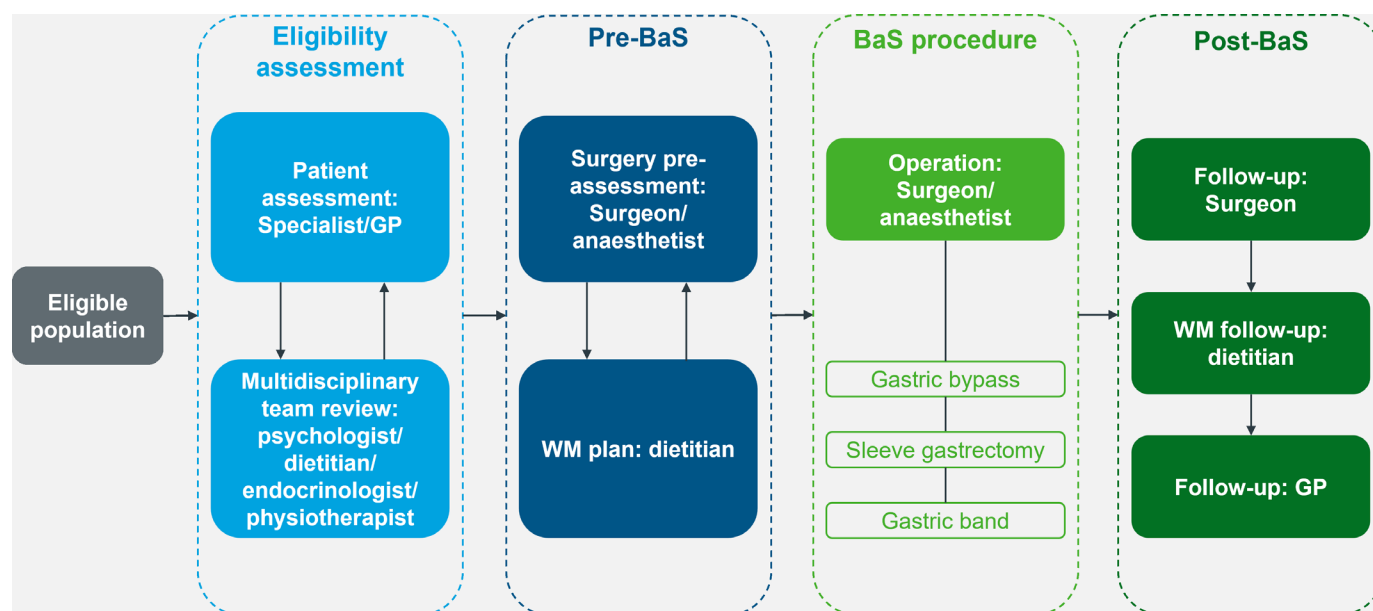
Eligible population

Eligibility assessment

Patient assessment: Specialist/GP

Multidisciplinary team review: psychologist/ dietitian/ endocrinologist/ physiotherapist

Pre-BaS

Surgery pre-assessment: Surgeon/ anaesthetist

WM plan: dietitian

BaS procedure

Operation: Surgeon/ anaesthetist

Gastric bypass

Sleeve gastrectomy

Gastric band

Post-BaS

Follow-up: Surgeon

WM follow-up: dietitian

Follow-up: GP